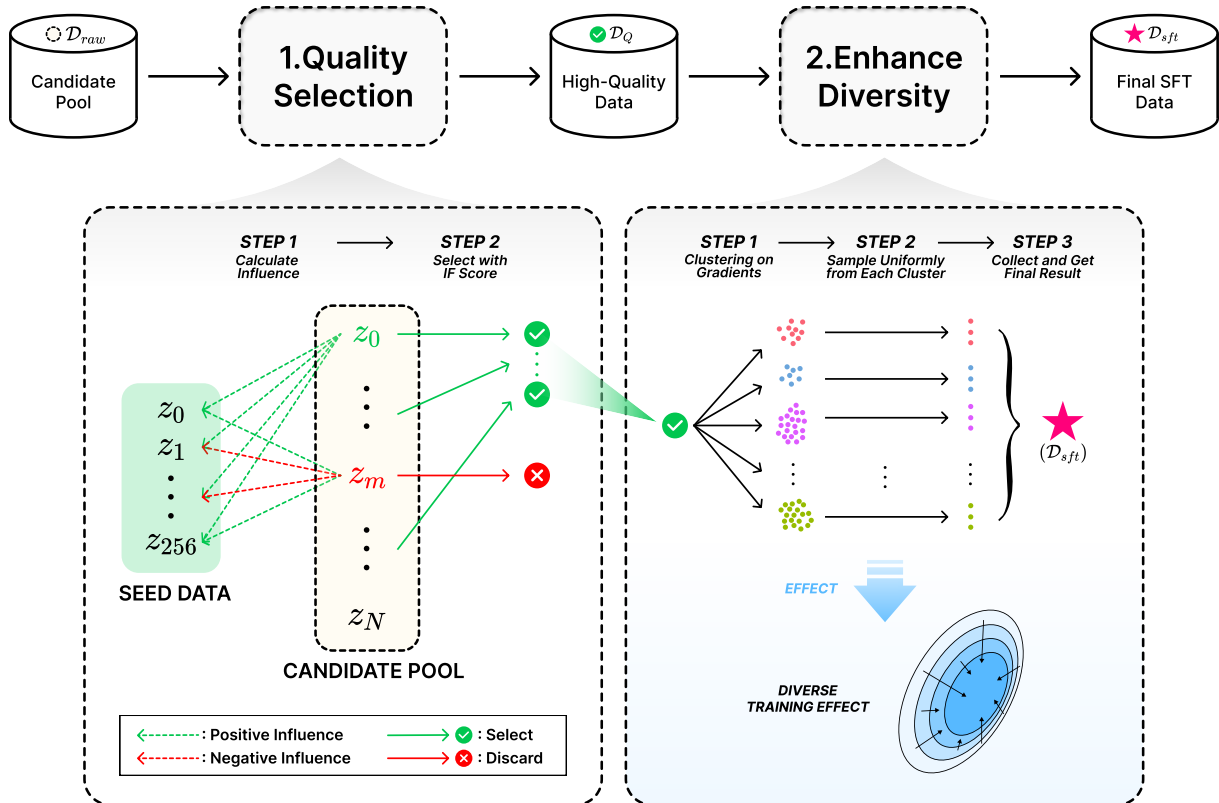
$\mathcal{D}_{raw}$
Candidate Pool

1.Quality Selection

$\mathcal{D}_{Q}$
High-Quality Data

2.Enhance Diversity

$\mathcal{D}_{sft}$
Final SFT Data

STEP 1
Calculate Influence

STEP 2
Select with IF Score

$z_0$
$z_1$
$z_{256}$
SEED DATA

$z_0$
$z_m$
$z_N$
CANDIDATE POOL

: Positive Influence
: Negative Influence
: Select
: Discard

STEP 1
Clustering on Gradients

STEP 2
Sample Uniformly from Each Cluster

STEP 3
Collect and Get Final Result

$(\mathcal{D}_{sft})$

EFFECT

DIVERSE TRAINING EFFECT